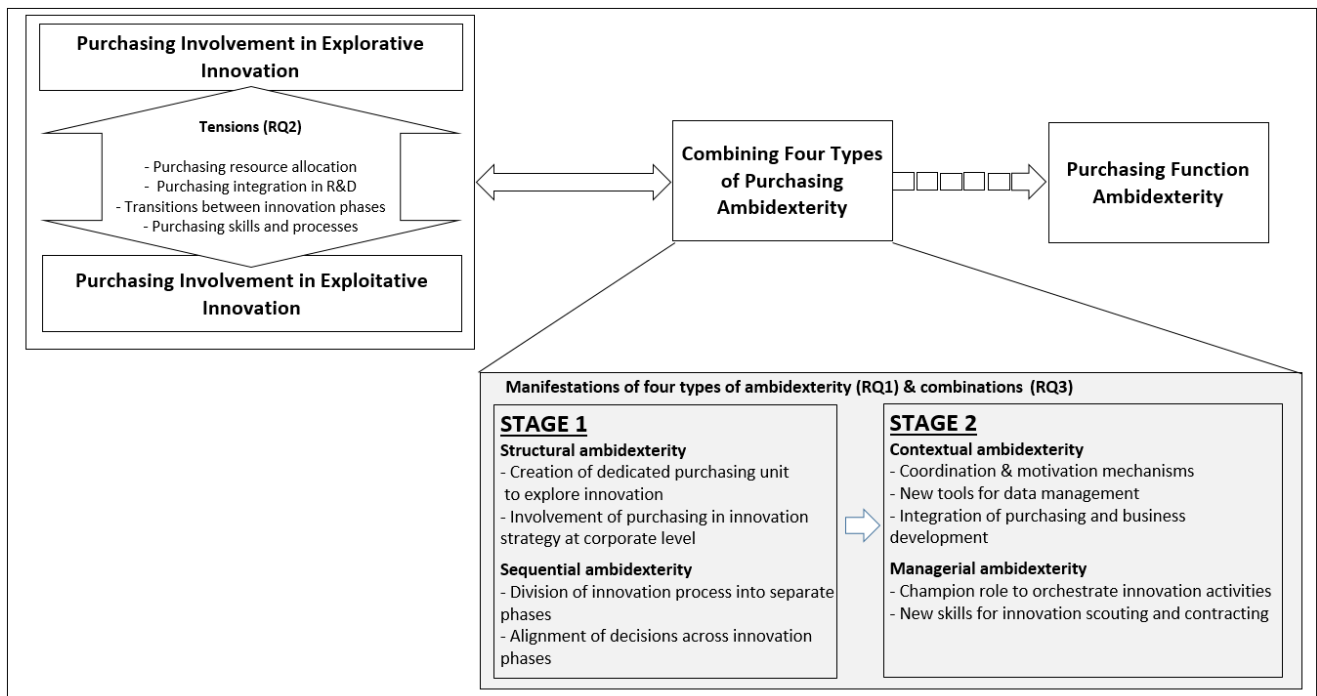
Purchasing Involvement in Explorative Innovation

Tensions (RQ2)

- Purchasing resource allocation
- Purchasing integration in R&D
- Transitions between innovation phases
- Purchasing skills and processes

Purchasing Involvement in Exploitative Innovation

Combining Four Types of Purchasing Ambidexterity

Purchasing Function Ambidexterity

Manifestations of four types of ambidexterity (RQ1) & combinations (RQ3)

STAGE 1
Structural ambidexterity
- Creation of dedicated purchasing unit to explore innovation
- Involvement of purchasing in innovation strategy at corporate level

Sequential ambidexterity
- Division of innovation process into separate phases
- Alignment of decisions across innovation phases

STAGE 2
Contextual ambidexterity
- Coordination & motivation mechanisms
- New tools for data management
- Integration of purchasing and business development

Managerial ambidexterity
- Champion role to orchestrate innovation activities
- New skills for innovation scouting and contracting